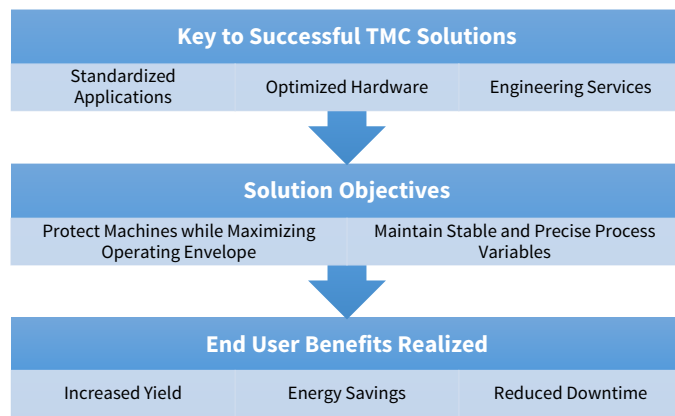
Key to Successful TMC Solutions

Standardized Applications

Optimized Hardware

Engineering Services

Solution Objectives

Protect Machines while Maximizing Operating Envelope

Maintain Stable and Precise Process Variables

End User Benefits Realized

Increased Yield

Energy Savings

Reduced Downtime